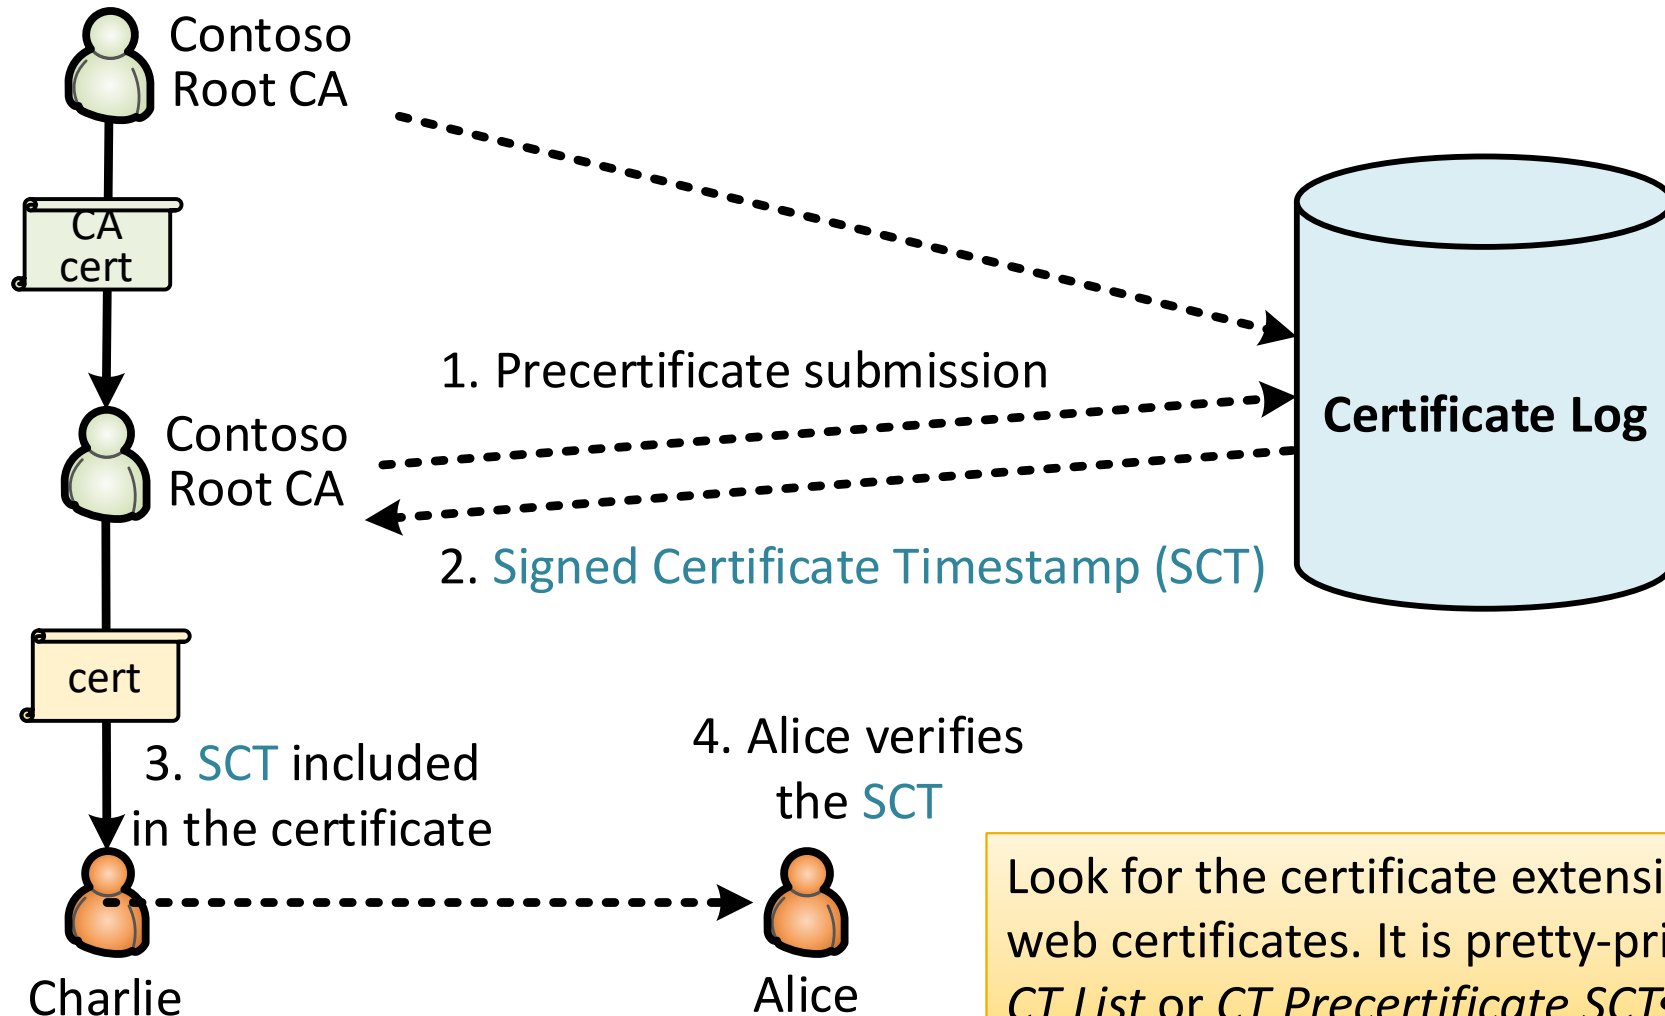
Contoso Root CA

CA cert

1. Precertificate submission

Certificate Log

Contoso Root CA

2. Signed Certificate Timestamp (SCT)

cert

3. SCT included in the certificate

4. Alice verifies the SCT

Charlie

Alice

Look for the certificate extensi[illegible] web certificates. It is pretty-pri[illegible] *CT List* or *CT Precertificate SCT*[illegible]